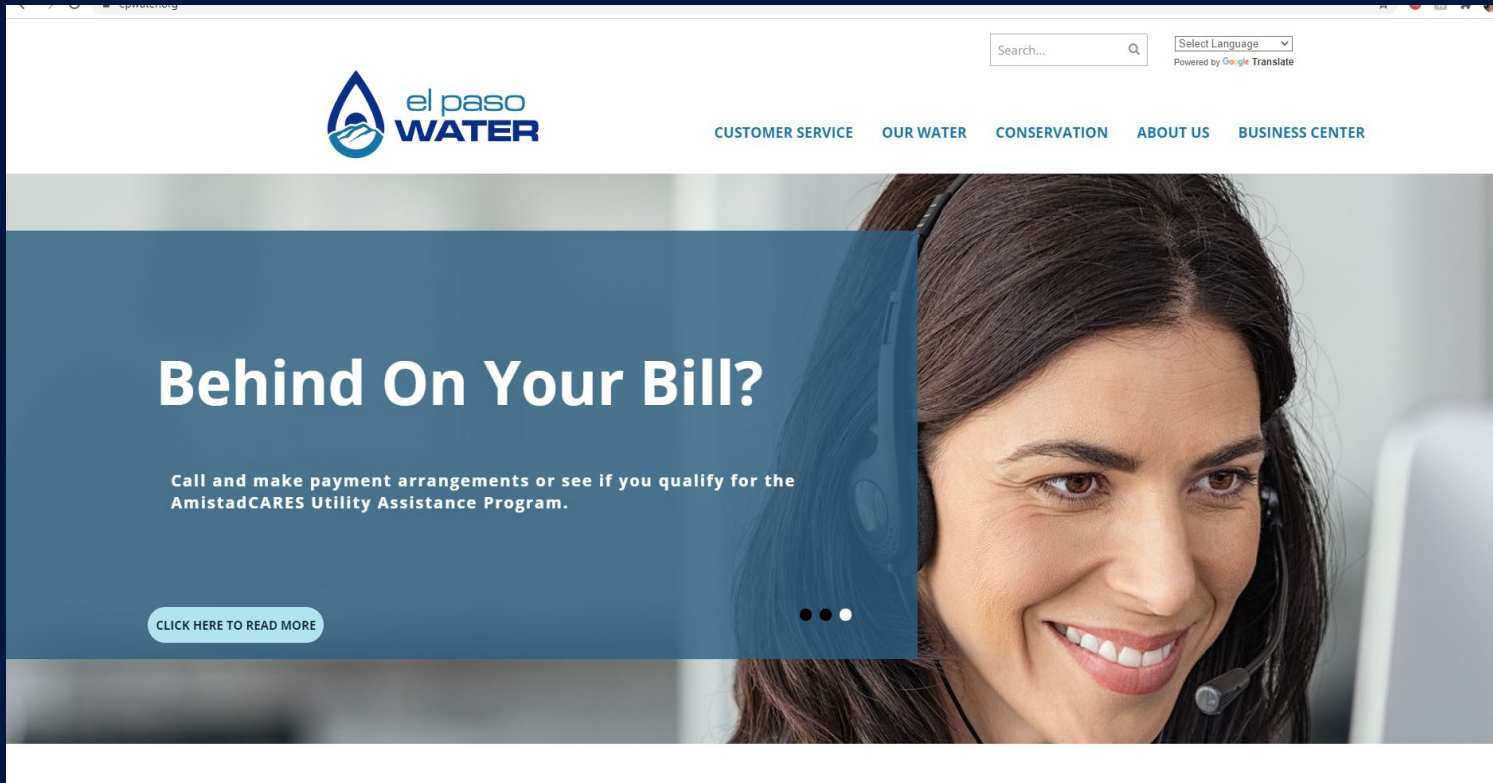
epwater.org

Search...

Select Language
Powered by Google Translate

el paso
WATER

CUSTOMER SERVICE OUR WATER CONSERVATION ABOUT US BUSINESS CENTER

Behind On Your Bill?

Call and make payment arrangements or see if you qualify for the AmistadCARES Utility Assistance Program.

CLICK HERE TO READ MORE